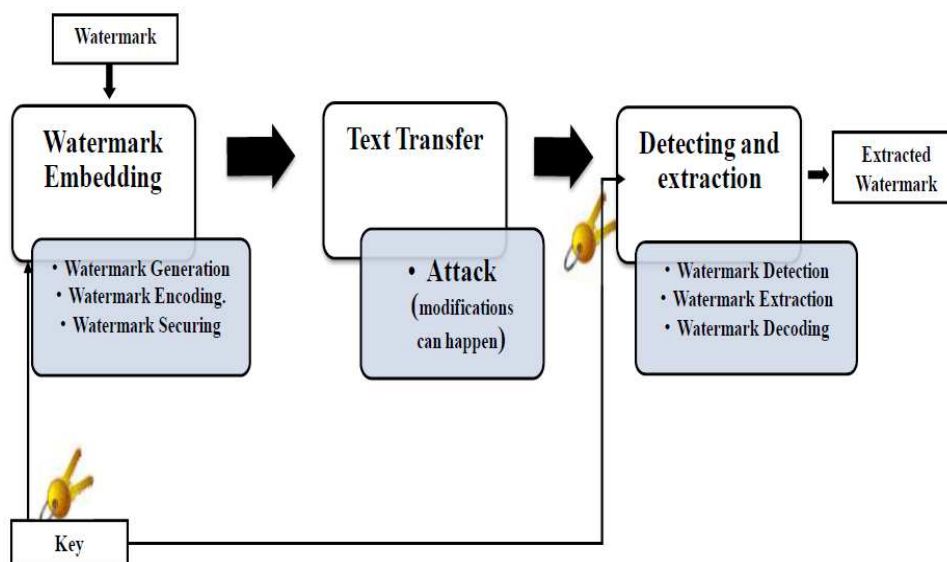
Watermark

Watermark Embedding

• Watermark Generation
• Watermark Encoding.
• Watermark Securing

Text Transfer

• Attack (modifications can happen)

Detecting and extraction

• Watermark Detection
• Watermark Extraction
• Watermark Decoding

Extracted Watermark

Key